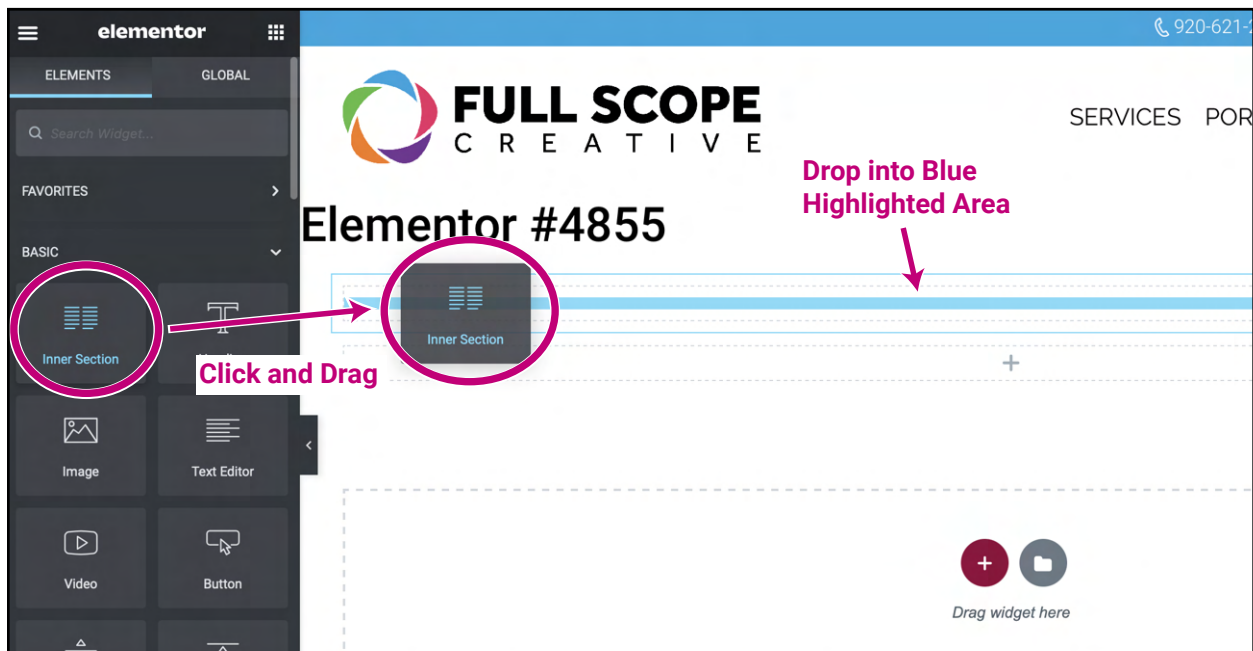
elementor

ELEMENTS GLOBAL

Search Widget...

FAVORITES

BASIC

Inner Section

Image

Text Editor

Video

Button

920-621-

FULL SCOPE
CREATIVE

SERVICES POR

Elementor #4855

Drop into Blue Highlighted Area

Inner Section

Click and Drag

Drag widget here